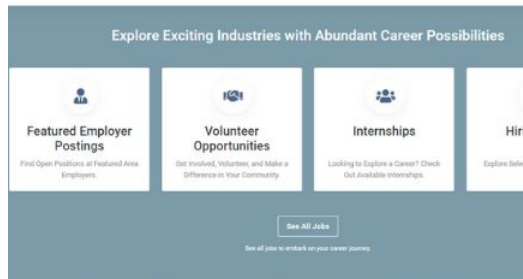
Explore Exciting Industries with Abundant Career Possibilities

Featured Employer Postings
Find Open Positions at Featured Area Employers.

Volunteer Opportunities
Get Involved, Volunteer, and Make a Difference in Your Community.

Internships
Looking to Explore a Career? Check Out Available Internships.

Hi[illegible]
Explore Sele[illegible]

See All Jobs

See all jobs to embark on your career journey.